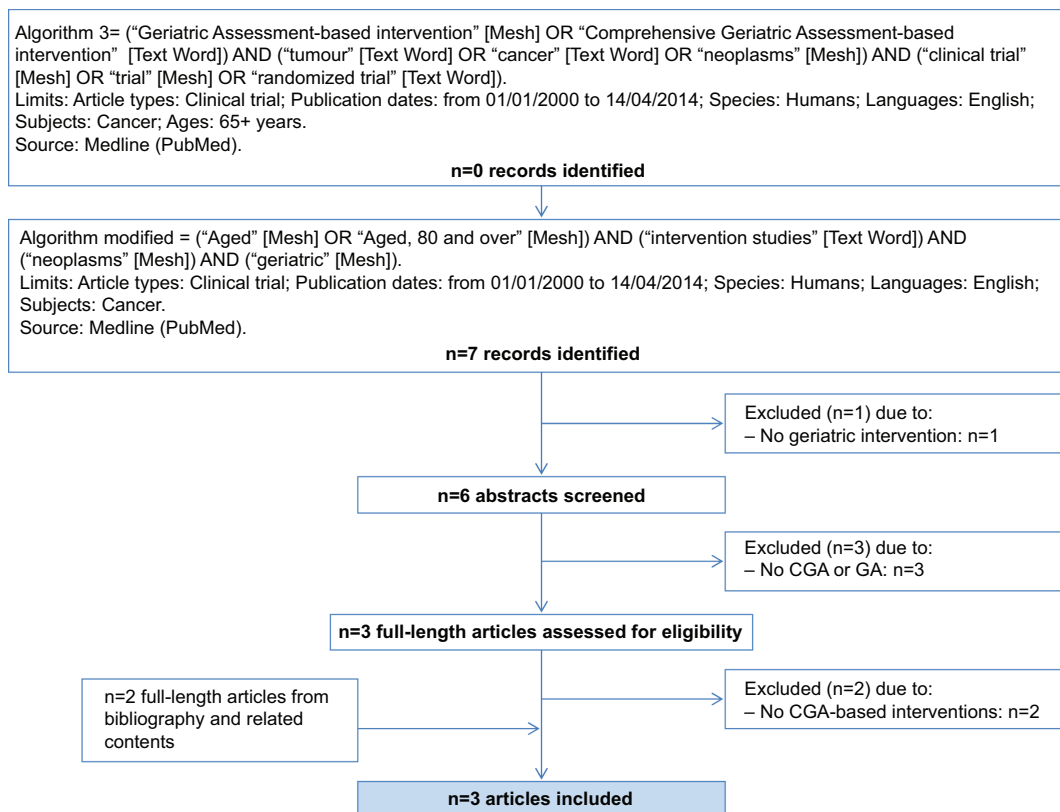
Algorithm 3= ("Geriatric Assessment-based intervention" [Mesh] OR "Comprehensive Geriatric Assessment-based intervention" [Text Word]) AND ("tumour" [Text Word] OR "cancer" [Text Word] OR "neoplasms" [Mesh]) AND ("clinical trial" [Mesh] OR "trial" [Mesh] OR "randomized trial" [Text Word]).
Limits: Article types: Clinical trial; Publication dates: from 01/01/2000 to 14/04/2014; Species: Humans; Languages: English; Subjects: Cancer; Ages: 65+ years.
Source: Medline (PubMed).

n=0 records identified

Algorithm modified = ("Aged" [Mesh] OR "Aged, 80 and over" [Mesh]) AND ("intervention studies" [Text Word]) AND ("neoplasms" [Mesh]) AND ("geriatric" [Mesh]).
Limits: Article types: Clinical trial; Publication dates: from 01/01/2000 to 14/04/2014; Species: Humans; Languages: English; Subjects: Cancer.
Source: Medline (PubMed).

n=7 records identified

Excluded (n=1) due to:
– No geriatric intervention: n=1

n=6 abstracts screened

Excluded (n=3) due to:
– No CGA or GA: n=3

n=3 full-length articles assessed for eligibility

n=2 full-length articles from bibliography and related contents

Excluded (n=2) due to:
– No CGA-based interventions: n=2

n=3 articles included